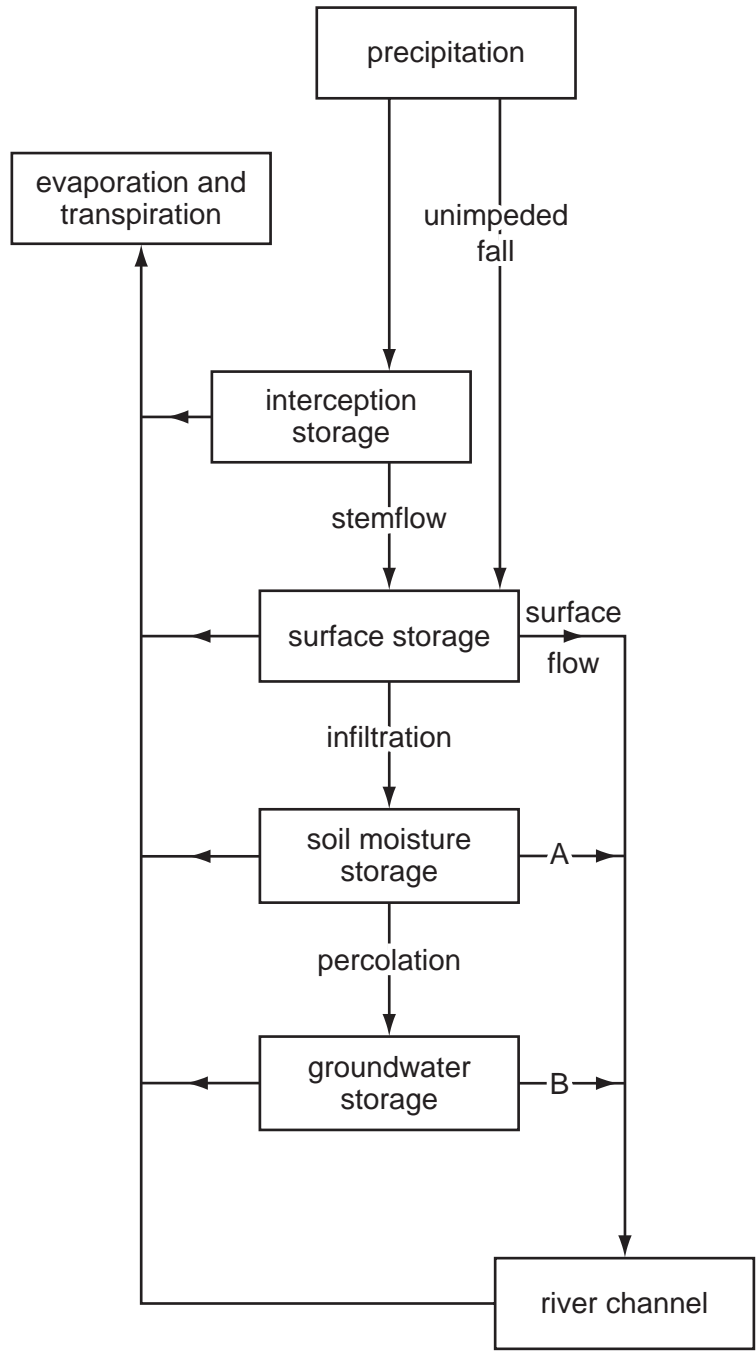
precipitation

evaporation and transpiration

unimpeded fall

interception storage

stemflow

surface storage

surface flow

infiltration

soil moisture storage

A

percolation

groundwater storage

B

river channel